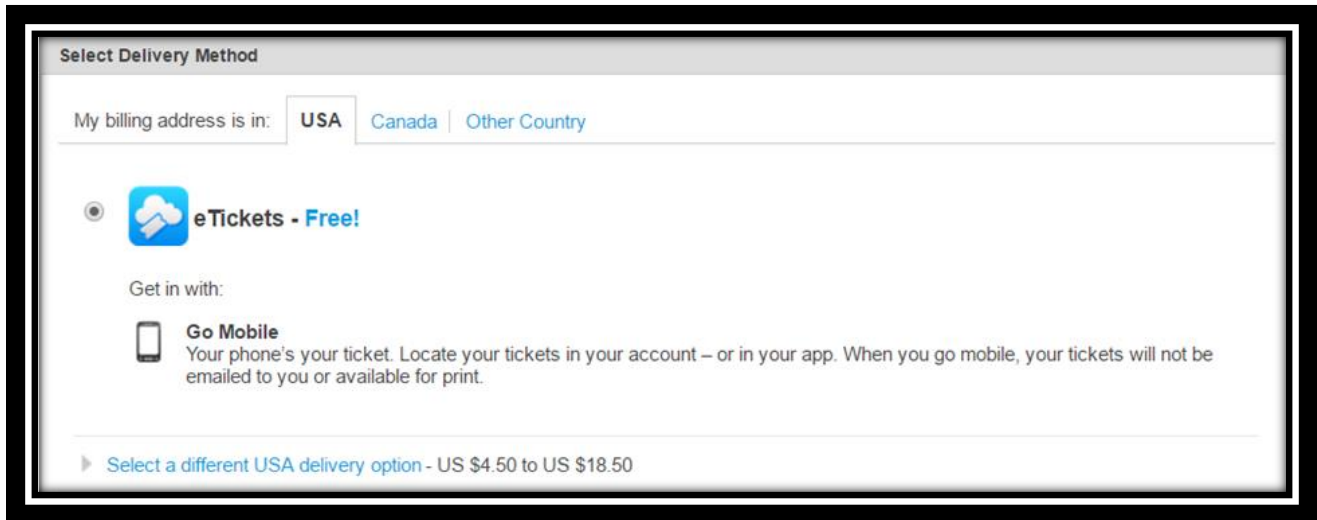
Select Delivery Method

My billing address is in: USA Canada Other Country

eTickets - Free!

Get in with:

Go Mobile
Your phone's your ticket. Locate your tickets in your account – or in your app. When you go mobile, your tickets will not be emailed to you or available for print.

Select a different USA delivery option - US \$4.50 to US \$18.50